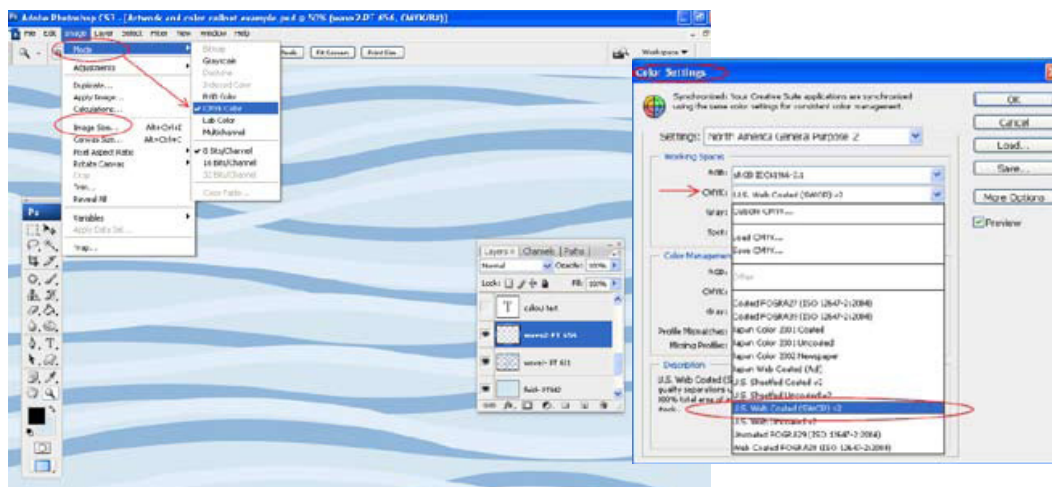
Adobe Photoshop CS3 - [Artwork and color callout example.psd @ 50% (wave2-DT 456, CMYK/8#)]

File Edit Image Layer Select Filter View Window Help

Mode
Adjustments
Duplicate...
Apply Image...
Calculations...
Image Size... Alt+Ctrl+I
Canvas Size... Alt+Ctrl+C
Pixel Aspect Ratio
Rotate Canvas
Crop
Trim...
Reveal All
Variables
Apply Data Set...
Trap...

Bitmap
Grayscale
Duotone
Indexed Color
RGB Color
CMYK Color
Lab Color
Multichannel
8 Bits/Channel
16 Bits/Channel
32 Bits/Channel
Color Table...

Pixels Fit Screen Print Size
Workspace

Layers Channels Paths
Normal Opacity: 100%
Lock: Fill: 100%
colour text
wave2-DT 456
wave1-DT 611
back-7540

Color Settings

Synchronized: Your Creative Suite applications are synchronized using the same color settings for consistent color management.

Settings: North America General Purpose 2

Working Spaces
RGB: sRGB IEC61966-2.1
CMYK: U.S. Web Coated (SWOP) v2
Gray:
Spot:

Color Management
RGB:
CMYK:
Gray:
Profile Mismatches:
Missing Profiles:

Description
U.S. Web Coated (S
quality separations
300% total area of
stock.

Custom CMYK...
Load CMYK...
Save CMYK...
Other
Coated FOGRA27 (ISO 12647-2:2004)
Coated FOGRA39 (ISO 12647-2:2004)
Japan Color 2001 Coated
Japan Color 2001 Uncoated
Japan Color 2002 Newspaper
Japan Web Coated (Ad)
U.S. Sheetfed Coated v2
U.S. Sheetfed Uncoated v2
U.S. Web Coated (SWOP) v2
U.S. Web Uncoated v2
Uncoated FOGRA29 (ISO 12647-2:2004)
Web Coated FOGRA28 (ISO 12647-2:2004)

OK
Cancel
Load...
Save...
More Options
Preview